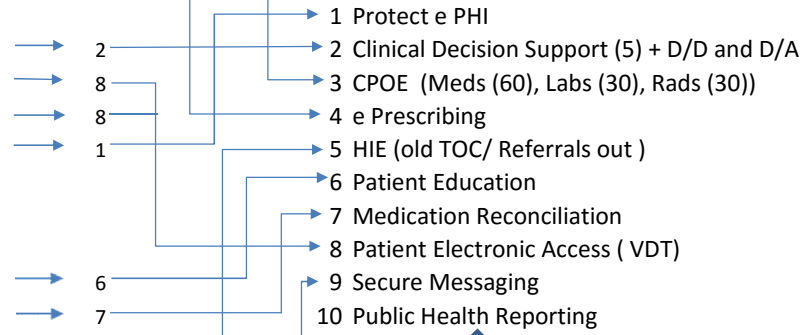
2
8
8
1
6
7

1 Protect e PHI
2 Clinical Decision Support (5) + D/D and D/A
3 CPOE (Meds (60), Labs (30), Rads (30))
4 e Prescribing
5 HIE (old TOC/ Referrals out )
6 Patient Education
7 Medication Reconciliation
8 Patient Electronic Access ( VDT)
9 Secure Messaging
10 Public Health Reporting